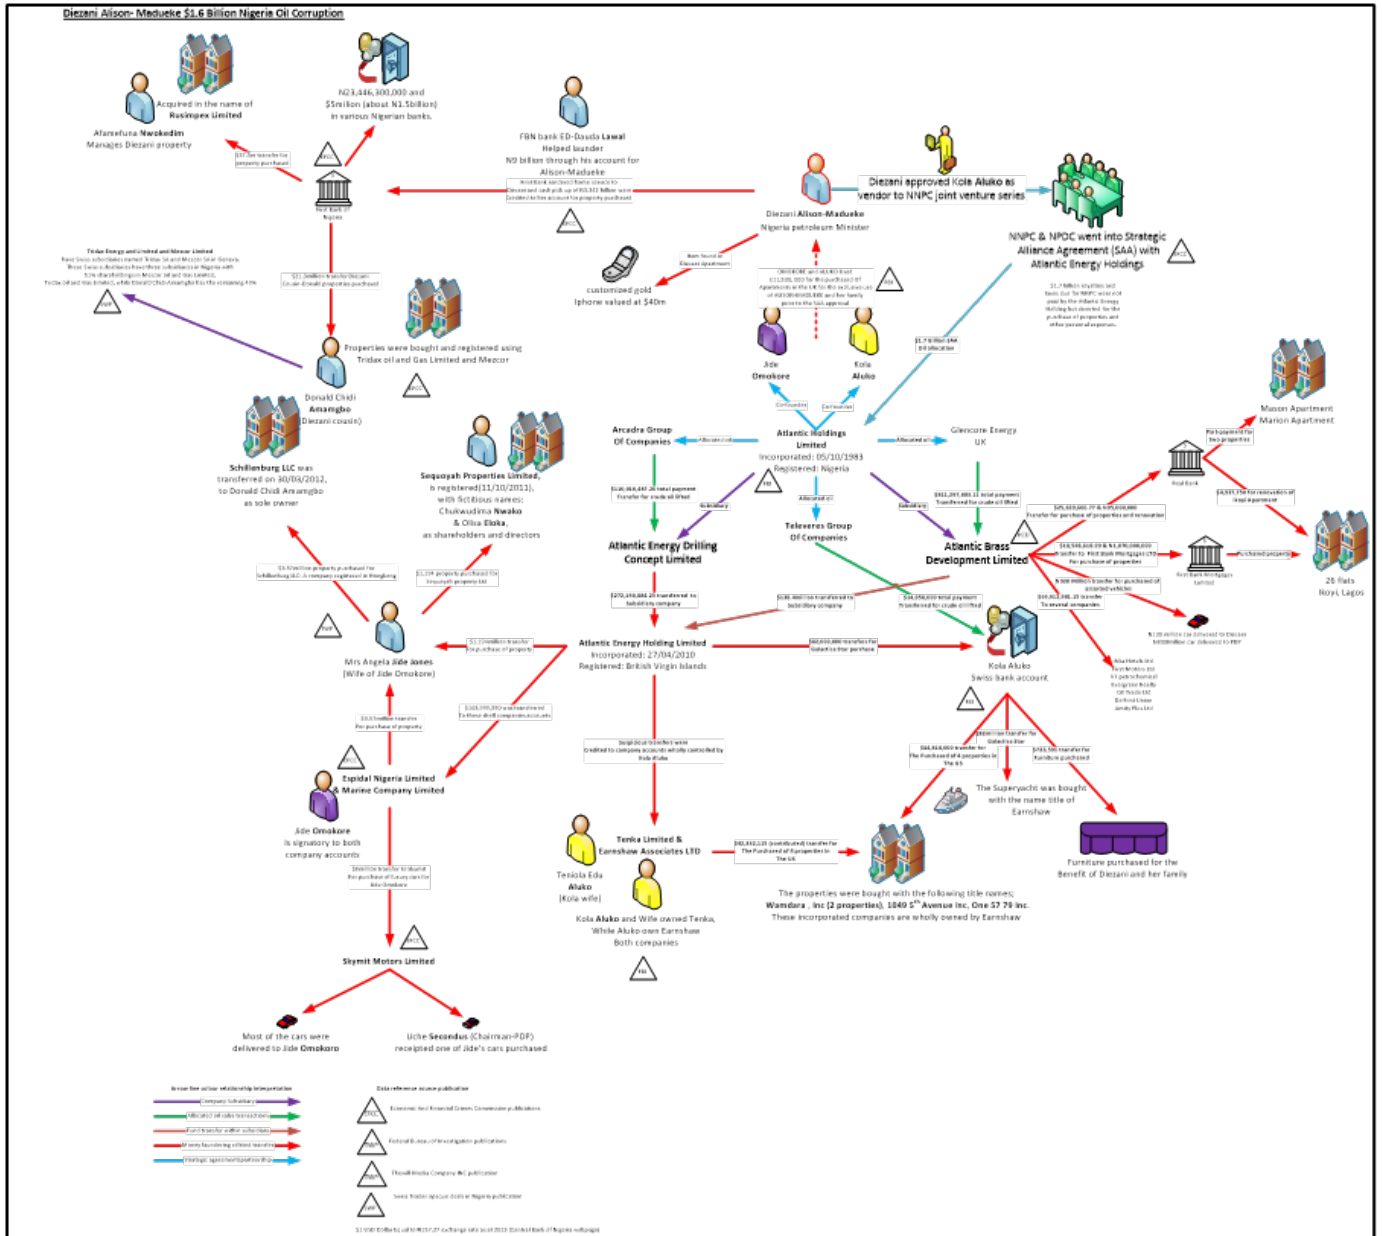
Diezani Alison- Madueke $1.6 Billion Nigeria Oil Corruption

Acquired in the name of Rusimpex Limited

Afamefuna Nwokedim
Manages Diezani property

N23,446,300,000 and $5million (about N1.5billion) in various Nigerian banks.

FBN bank ED-Dauda Lawal
Helped launder
N9 billion through his account for Alison-Madueke

Diezani approved Kola Aluko as vendor to NNPC joint venture series

Diezani Alison-Madueke
Nigeria petroleum Minister

NNPC & NPDC went into Strategic Alliance Agreement (SAA) with Atlantic Energy Holdings

First Bank of Nigeria

customized gold Iphone valued at $40m

Tridax Energy and Limited and Mezcor Limited

Properties were bought and registered using Tridax oil and Gas Limited and Mezcor

Donald Chidi Amamgbo
(Diezani cousin)

Jide Omokore

Kola Aluko

Schillenburg LLC was transferred on 30/03/2012, to Donald Chidi Amamgbo as sole owner

Sequoyah Properties Limited, is registered(11/10/2011), with fictitious names: Chukwudima Nwako & Oliva Eloka, as shareholders and directors

Arcadia Group Of Companies

Atlantic Holdings Limited
Incorporated: 05/10/1983
Registered: Nigeria

Glencore Energy UK

Muson Apartment
Marion Apartment

Atlantic Energy Drilling Concept Limited

Televeras Group Of Companies

Atlantic Brass Development Limited

First Bank

First Bank Mortgages Limited

28 flats
Ikoyi, Lagos

Mrs Angela Jide Jones
(Wife of Jide Omokore)

Atlantic Energy Holding Limited
Incorporated: 27/04/2010
Registered: British Virgin Islands

Kola Aluko
Swiss bank account

Espidal Nigeria Limited & Marine Company Limited

Jide Omokore
Is signatory to both company accounts

The Superyacht was bought with the name title of Earnshaw

Furniture purchased for the Benefit of Diezani and her family

Tenka Limited & Earnshaw Associates LTD

Teniola Eda Aluko
(Kola wife)

Kola Aluko and Wife owned Tenka, While Aluko own Earnshaw Both companies

The properties were bought with the following title names; Wamdara , Inc (2 properties), 1049 5th Avenue Inc, One 57 79 Inc. These incorporated companies are wholly owned by Earnshaw

Skymit Motors Limited

Most of the cars were delivered to Jide Omokoro

Uche Secondus (Chairman-PDP) receipted one of Jide's cars purchased

Arrow line colour relationship interpretation
Company Subsidiary
Allocated oil sales transactions
Fund transfer within subsidiaries
Money laundering related transfer
Strategic agreement/partnership

Data reference source publication
Economic And Financial Crimes Commission publications
Federal Bureau of Investigation publications
ThisAll Media Company INC publication
Swiss Tender agency/or Nigeria publication

EFCC
FBI
TM
SWF